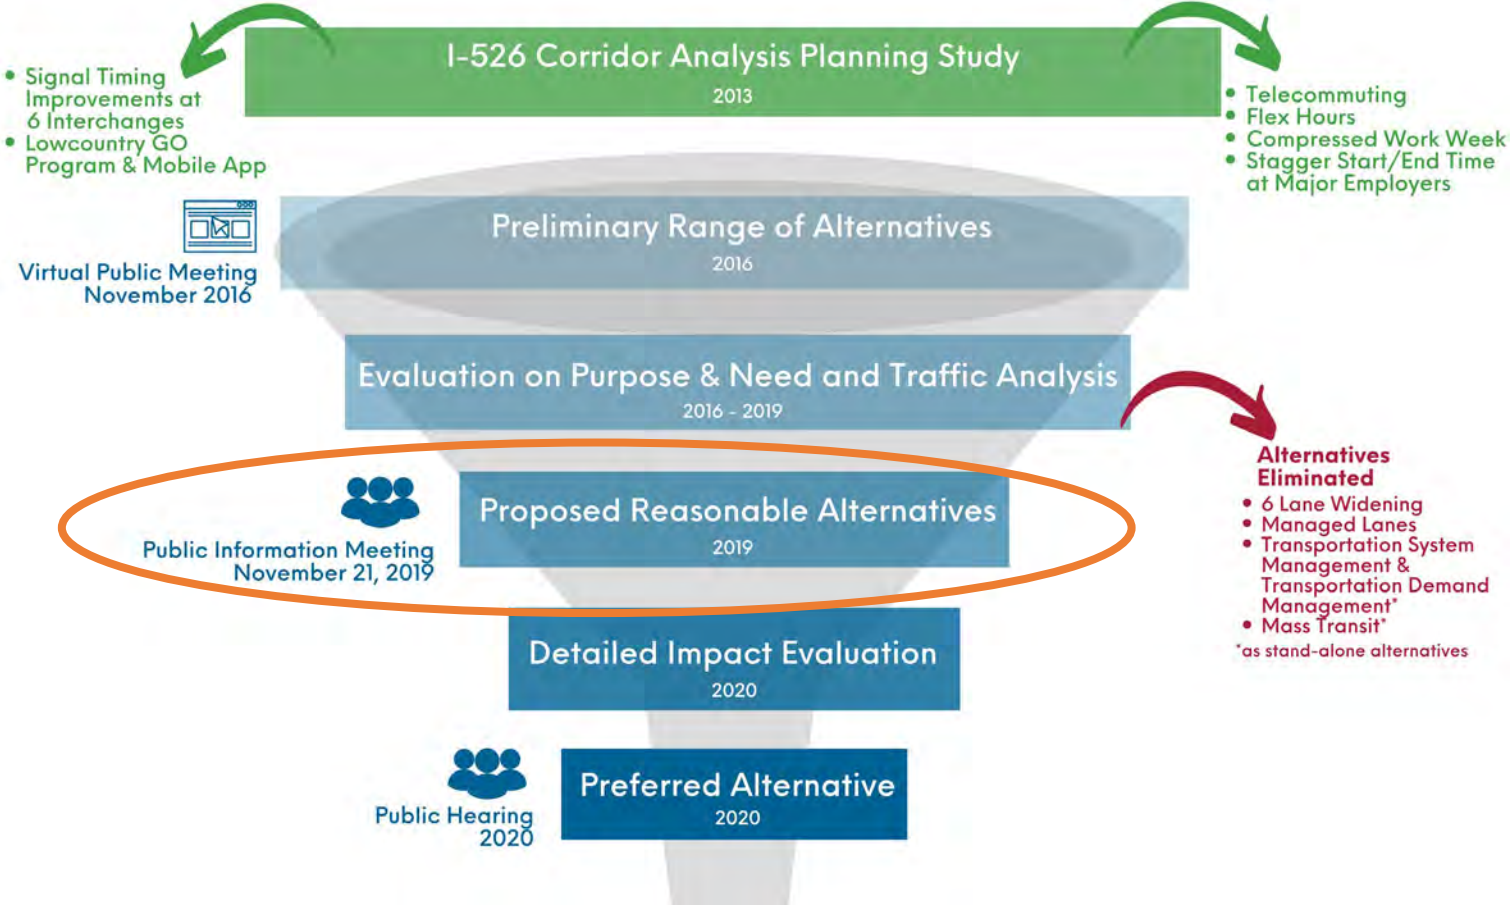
I-526 Corridor Analysis Planning Study
2013

• Signal Timing Improvements at 6 Interchanges
• Lowcountry GO Program & Mobile App

• Telecommuting
• Flex Hours
• Compressed Work Week
• Stagger Start/End Time at Major Employers

Virtual Public Meeting
November 2016

Preliminary Range of Alternatives
2016

Evaluation on Purpose & Need and Traffic Analysis
2016 - 2019

Alternatives Eliminated
• 6 Lane Widening
• Managed Lanes
• Transportation System Management & Transportation Demand Management*
• Mass Transit*
*as stand-alone alternatives

Public Information Meeting
November 21, 2019

Proposed Reasonable Alternatives
2019

Detailed Impact Evaluation
2020

Public Hearing
2020

Preferred Alternative
2020